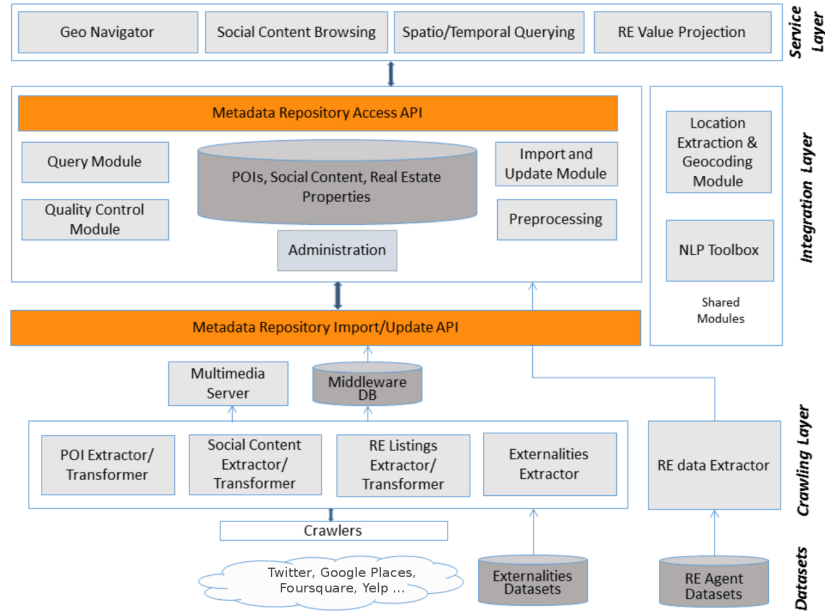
Geo Navigator

Social Content Browsing

Spatio/Temporal Querying

RE Value Projection

Service Layer

Metadata Repository Access API

Query Module

POIs, Social Content, Real Estate Properties

Import and Update Module

Quality Control Module

Preprocessing

Administration

Location Extraction & Geocoding Module

NLP Toolbox

Shared Modules

Integration Layer

Metadata Repository Import/Update API

Multimedia Server

Middleware DB

POI Extractor/ Transformer

Social Content Extractor/ Transformer

RE Listings Extractor/ Transformer

Externalities Extractor

RE data Extractor

Crawling Layer

Crawlers

Twitter, Google Places, Foursquare, Yelp ...

Externalities Datasets

RE Agent Datasets

Datasets